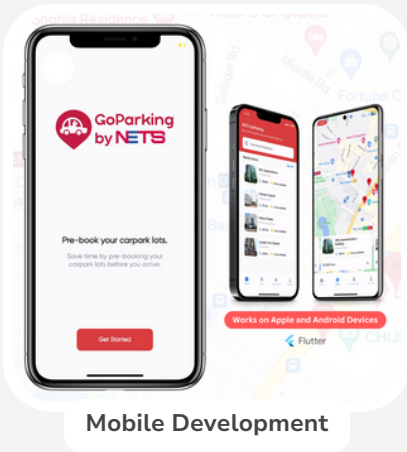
Sophia Residence
Hotel G Singapore
Middle Rd
Selegie Rd
Fortune C
GoParking by NETS
Pre-book your carpark lots.
Save time by pre-booking your carpark lots before you arrive.
Get Started
Works on Apple and Android Devices
Flutter
CHIJ
Mobile Development